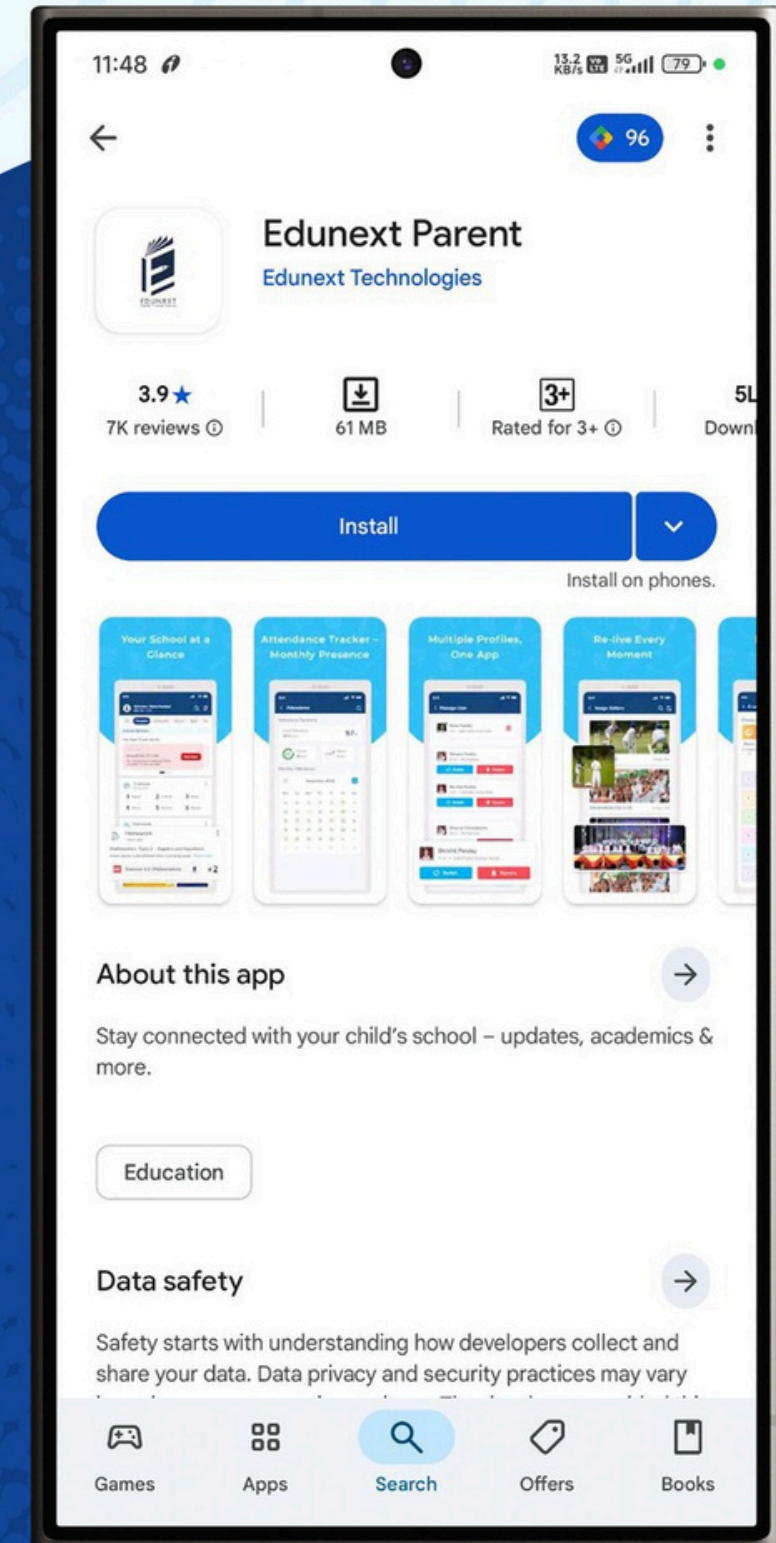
11:48

13.2 KB/s 5G 79

96

Edunext Parent
Edunext Technologies

3.9★
7K reviews ⓘ

61 MB

3+
Rated for 3+ ⓘ

5L
Downl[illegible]

Install

Install on phones.

Your School at a Glance

Attendance Tracker – Monthly Presence

Multiple Profiles, One App

Re-live Every Moment

About this app

Stay connected with your child's school – updates, academics & more.

Education

Data safety

Safety starts with understanding how developers collect and share your data. Data privacy and security practices may vary

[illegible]

Games
Apps
Search
Offers
Books